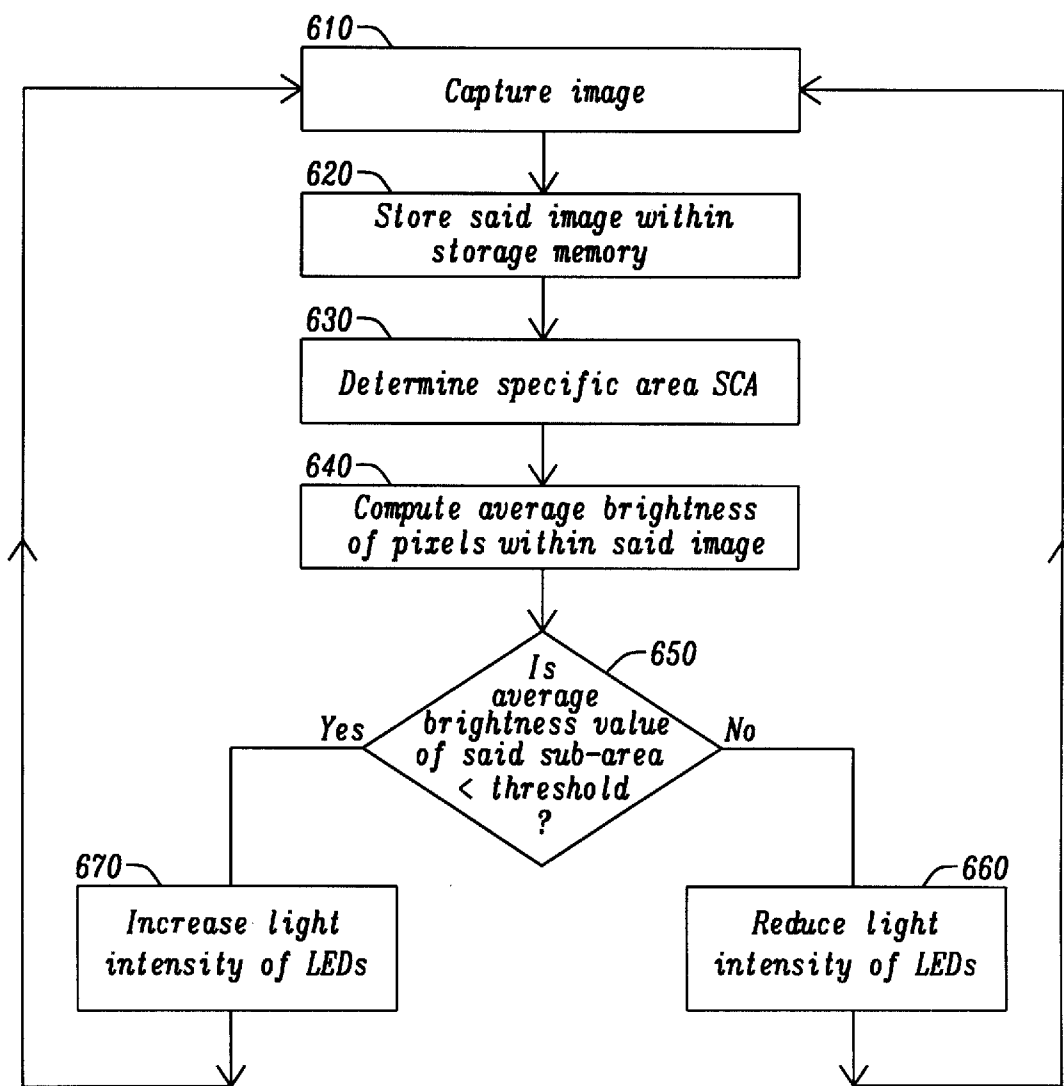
610

Capture image

620

Store said image within storage memory

630

Determine specific area SCA

640

Compute average brightness of pixels within said image

650

Is average brightness value of said sub-area < threshold ?

Yes

No

670

Increase light intensity of LEDs

660

Reduce light intensity of LEDs